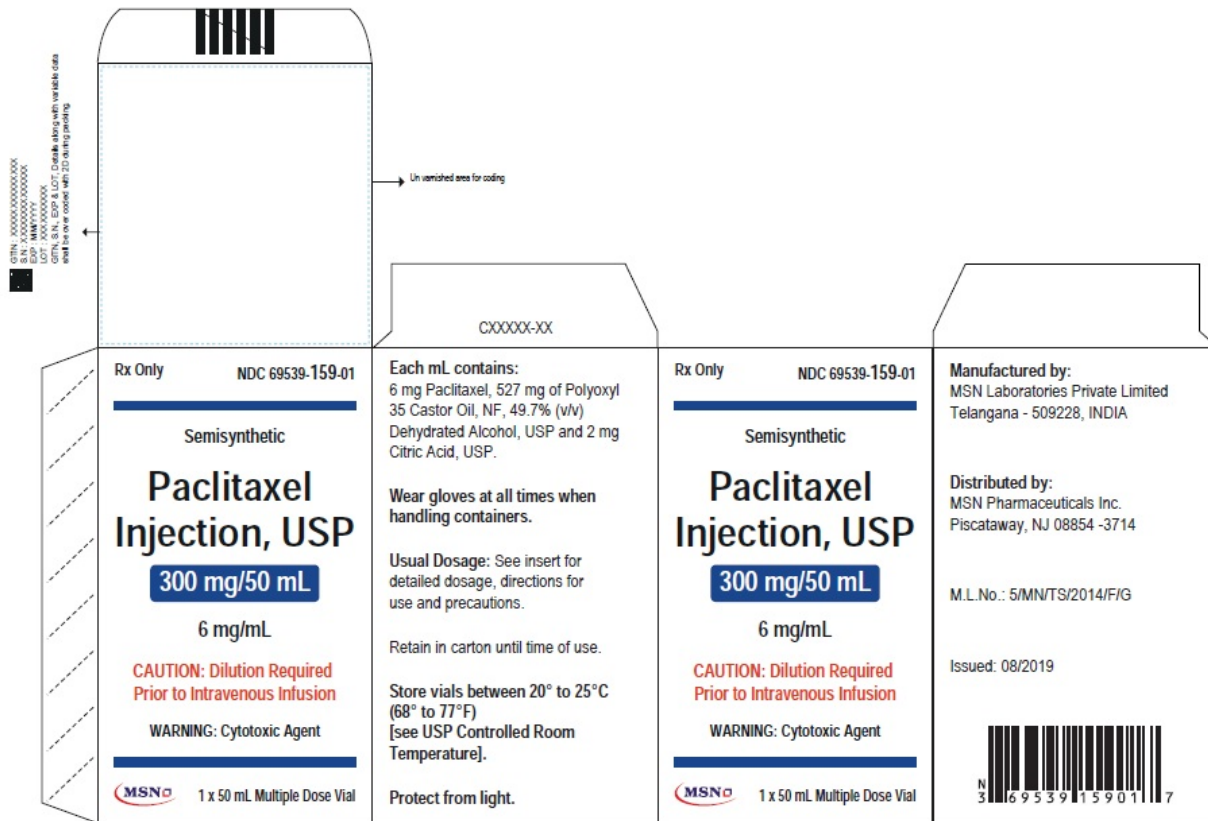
GTIN : XXXXXXXXXXXXXX
S.N : XXXXXXXXXXXX
EXP : MMYYYY
LOT : XXXXXXXXXX
GTIN, S.N., EXP & LOT Details along with variable data shall be over coded with 2D during packing.

Un varnished area for coding

CXXXXX-XX

Rx Only NDC 69539-159-01

Semisynthetic

Paclitaxel Injection, USP

300 mg/50 mL

6 mg/mL

CAUTION: Dilution Required Prior to Intravenous Infusion

WARNING: Cytotoxic Agent

MSN 1 x 50 mL Multiple Dose Vial

Each mL contains:
6 mg Paclitaxel, 527 mg of Polyoxyl 35 Castor Oil, NF, 49.7% (v/v) Dehydrated Alcohol, USP and 2 mg Citric Acid, USP.

Wear gloves at all times when handling containers.

Usual Dosage: See insert for detailed dosage, directions for use and precautions.

Retain in carton until time of use.

Store vials between 20° to 25°C (68° to 77°F) [see USP Controlled Room Temperature].

Protect from light.

Rx Only NDC 69539-159-01

Semisynthetic

Paclitaxel Injection, USP

300 mg/50 mL

6 mg/mL

CAUTION: Dilution Required Prior to Intravenous Infusion

WARNING: Cytotoxic Agent

MSN 1 x 50 mL Multiple Dose Vial

Manufactured by:
MSN Laboratories Private Limited
Telangana - 509228, INDIA

Distributed by:
MSN Pharmaceuticals Inc.
Piscataway, NJ 08854 -3714

M.L.No.: 5/MN/TS/2014/F/G

Issued: 08/2019

N 3 69539 15901 7